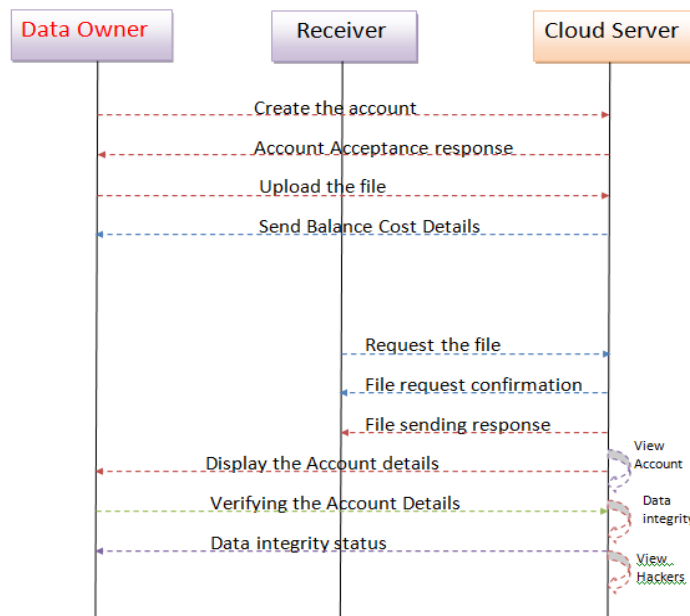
Data Owner

Receiver

Cloud Server

Create the account

Account Acceptance response

Upload the file

Send Balance Cost Details

Request the file

File request confirmation

File sending response

Display the Account details

View Account

Verifying the Account Details

Data integrity

Data integrity status

View Hackers